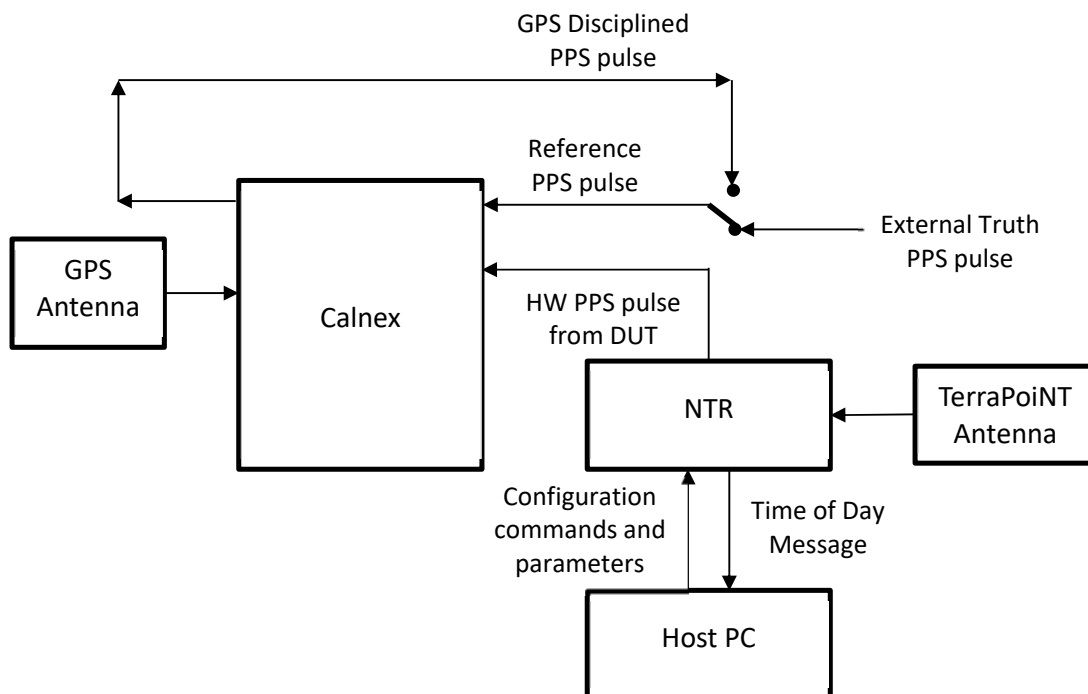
GPS Disciplined PPS pulse

Reference PPS pulse

External Truth PPS pulse

GPS Antenna

Calnex

HW PPS pulse from DUT

NTR

TerraPoiNT Antenna

Configuration commands and parameters

Time of Day Message

Host PC